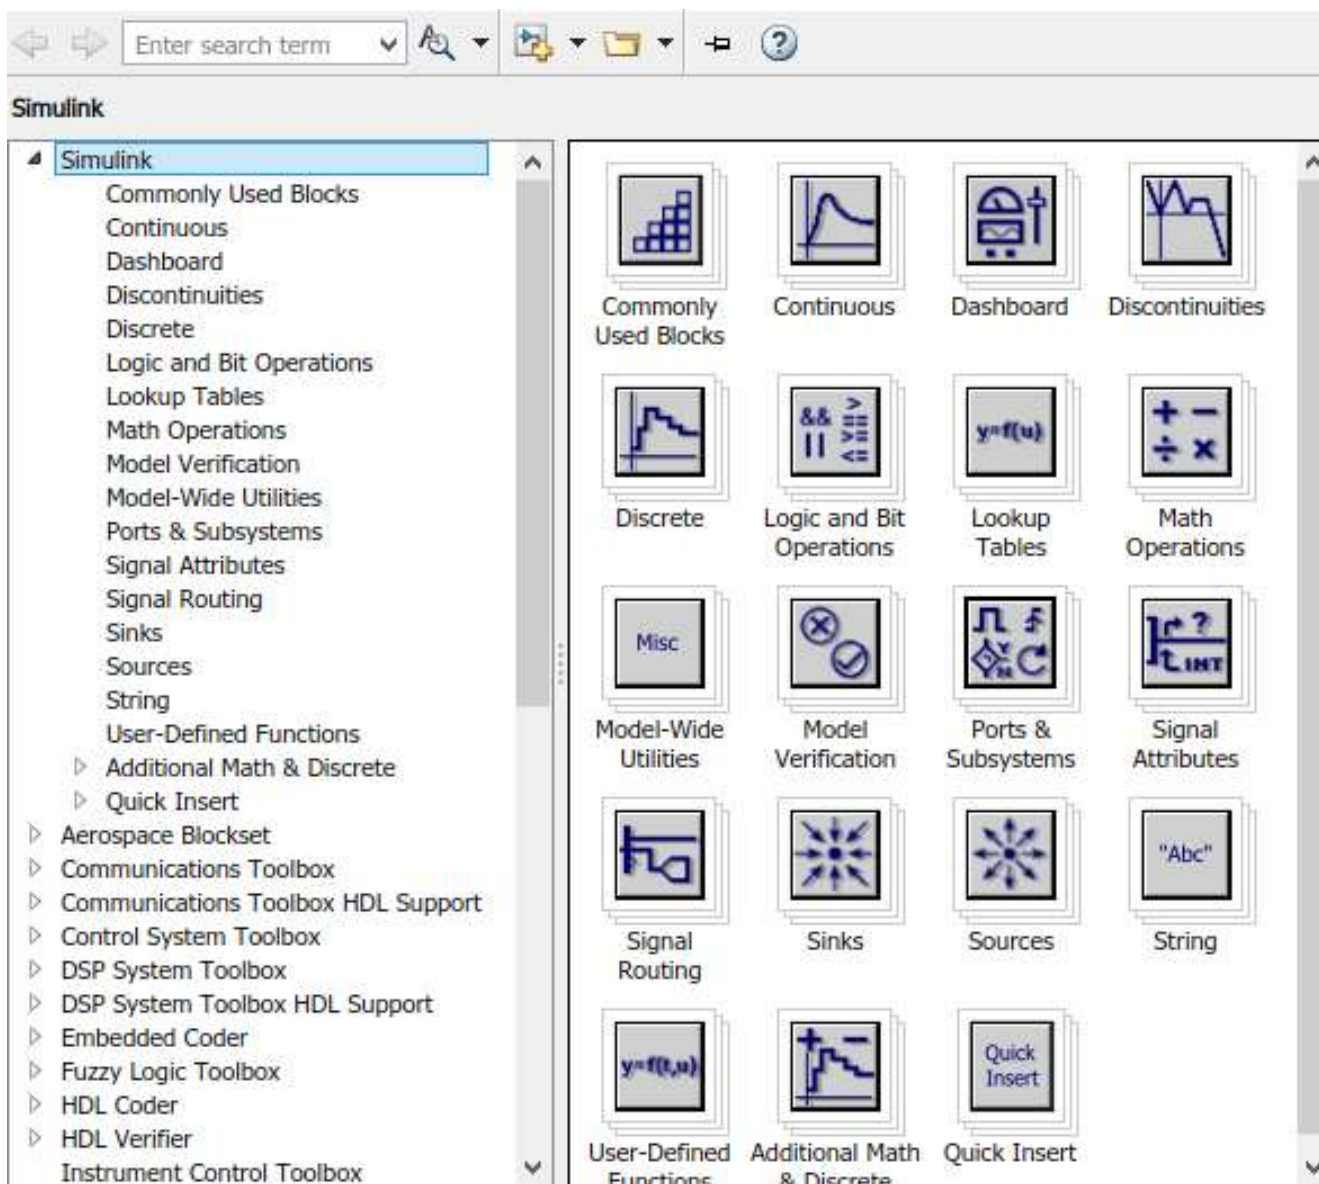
Enter search term

Simulink

Simulink
Commonly Used Blocks
Continuous
Dashboard
Discontinuities
Discrete
Logic and Bit Operations
Lookup Tables
Math Operations
Model Verification
Model-Wide Utilities
Ports & Subsystems
Signal Attributes
Signal Routing
Sinks
Sources
String
User-Defined Functions
Additional Math & Discrete
Quick Insert
Aerospace Blockset
Communications Toolbox
Communications Toolbox HDL Support
Control System Toolbox
DSP System Toolbox
DSP System Toolbox HDL Support
Embedded Coder
Fuzzy Logic Toolbox
HDL Coder
HDL Verifier
Instrument Control Toolbox

Commonly Used Blocks
Continuous
Dashboard
Discontinuities
Discrete
&& || > >= <=
Logic and Bit Operations
y=f(u)
Lookup Tables
+ − ÷ ×
Math Operations
Misc
Model-Wide Utilities
Model Verification
Ports & Subsystems
? INT
Signal Attributes
Signal Routing
Sinks
Sources
"Abc"
String
y=f(t,u)
User-Defined Functions
Additional Math & Discrete
Quick Insert
Quick Insert